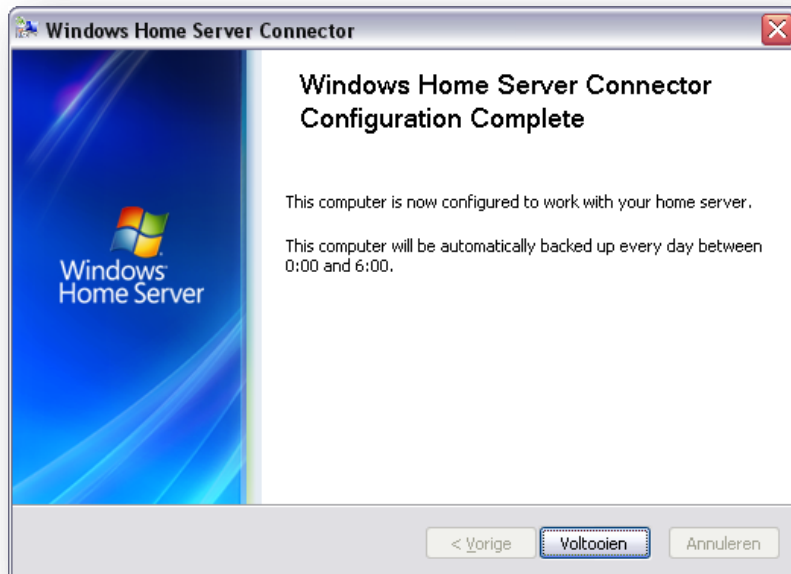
Windows Home Server Connector

Windows Home Server

Windows Home Server Connector Configuration Complete

This computer is now configured to work with your home server.

This computer will be automatically backed up every day between 0:00 and 6:00.

< Vorige

Voltooien

Annuleren